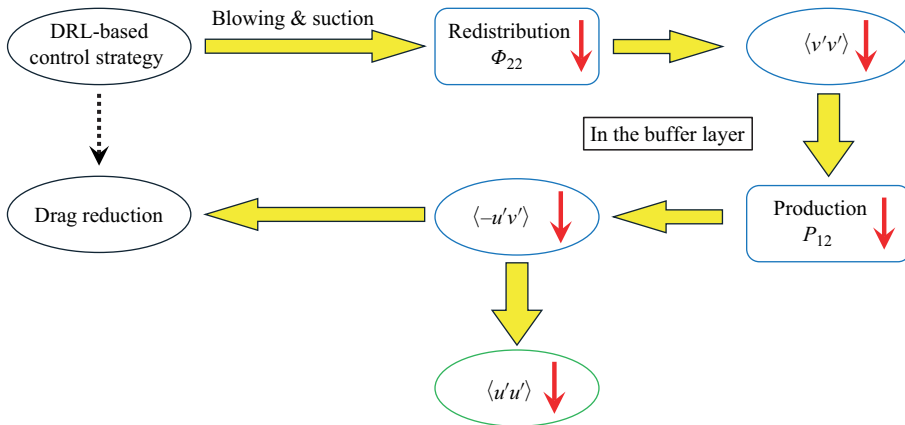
DRL-based control strategy

Blowing & suction

Redistribution $\Phi_{22}$

$\langle v'v' \rangle$

In the buffer layer

Production $P_{12}$

$\langle -u'v' \rangle$

Drag reduction

$\langle u'u' \rangle$